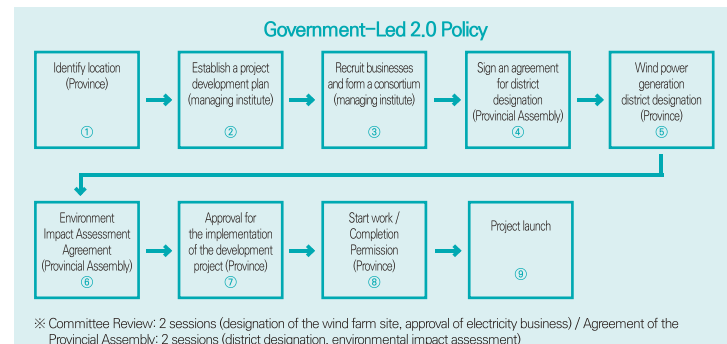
Government-Led 2.0 Policy

Identify location (Province)
①

Establish a project development plan (managing institute)
②

Recruit businesses and form a consortium (managing institute)
③

Sign an agreement for district designation (Provincial Assembly)
④

Wind power generation district designation (Province)
⑤

Environment Impact Assessment Agreement (Provincial Assembly)
⑥

Approval for the implementation of the development project (Province)
⑦

Start work / Completion Permission (Province)
⑧

Project launch
⑨

※ Committee Review: 2 sessions (designation of the wind farm site, approval of electricity business) / Agreement of the Provincial Assembly: 2 sessions (district designation, environmental impact assessment)